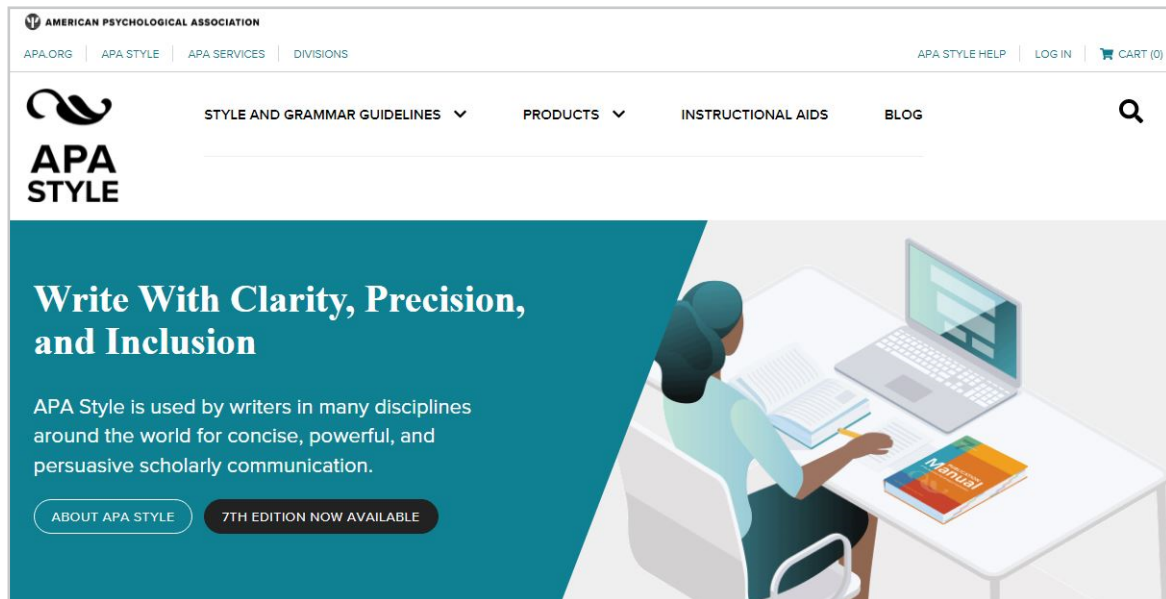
AMERICAN PSYCHOLOGICAL ASSOCIATION

APA.ORG | APA STYLE | APA SERVICES | DIVISIONS

APA STYLE HELP | LOG IN | CART (0)

APA STYLE

STYLE AND GRAMMAR GUIDELINES

PRODUCTS

INSTRUCTIONAL AIDS

BLOG

Write With Clarity, Precision, and Inclusion

APA Style is used by writers in many disciplines around the world for concise, powerful, and persuasive scholarly communication.

ABOUT APA STYLE

7TH EDITION NOW AVAILABLE

Manual